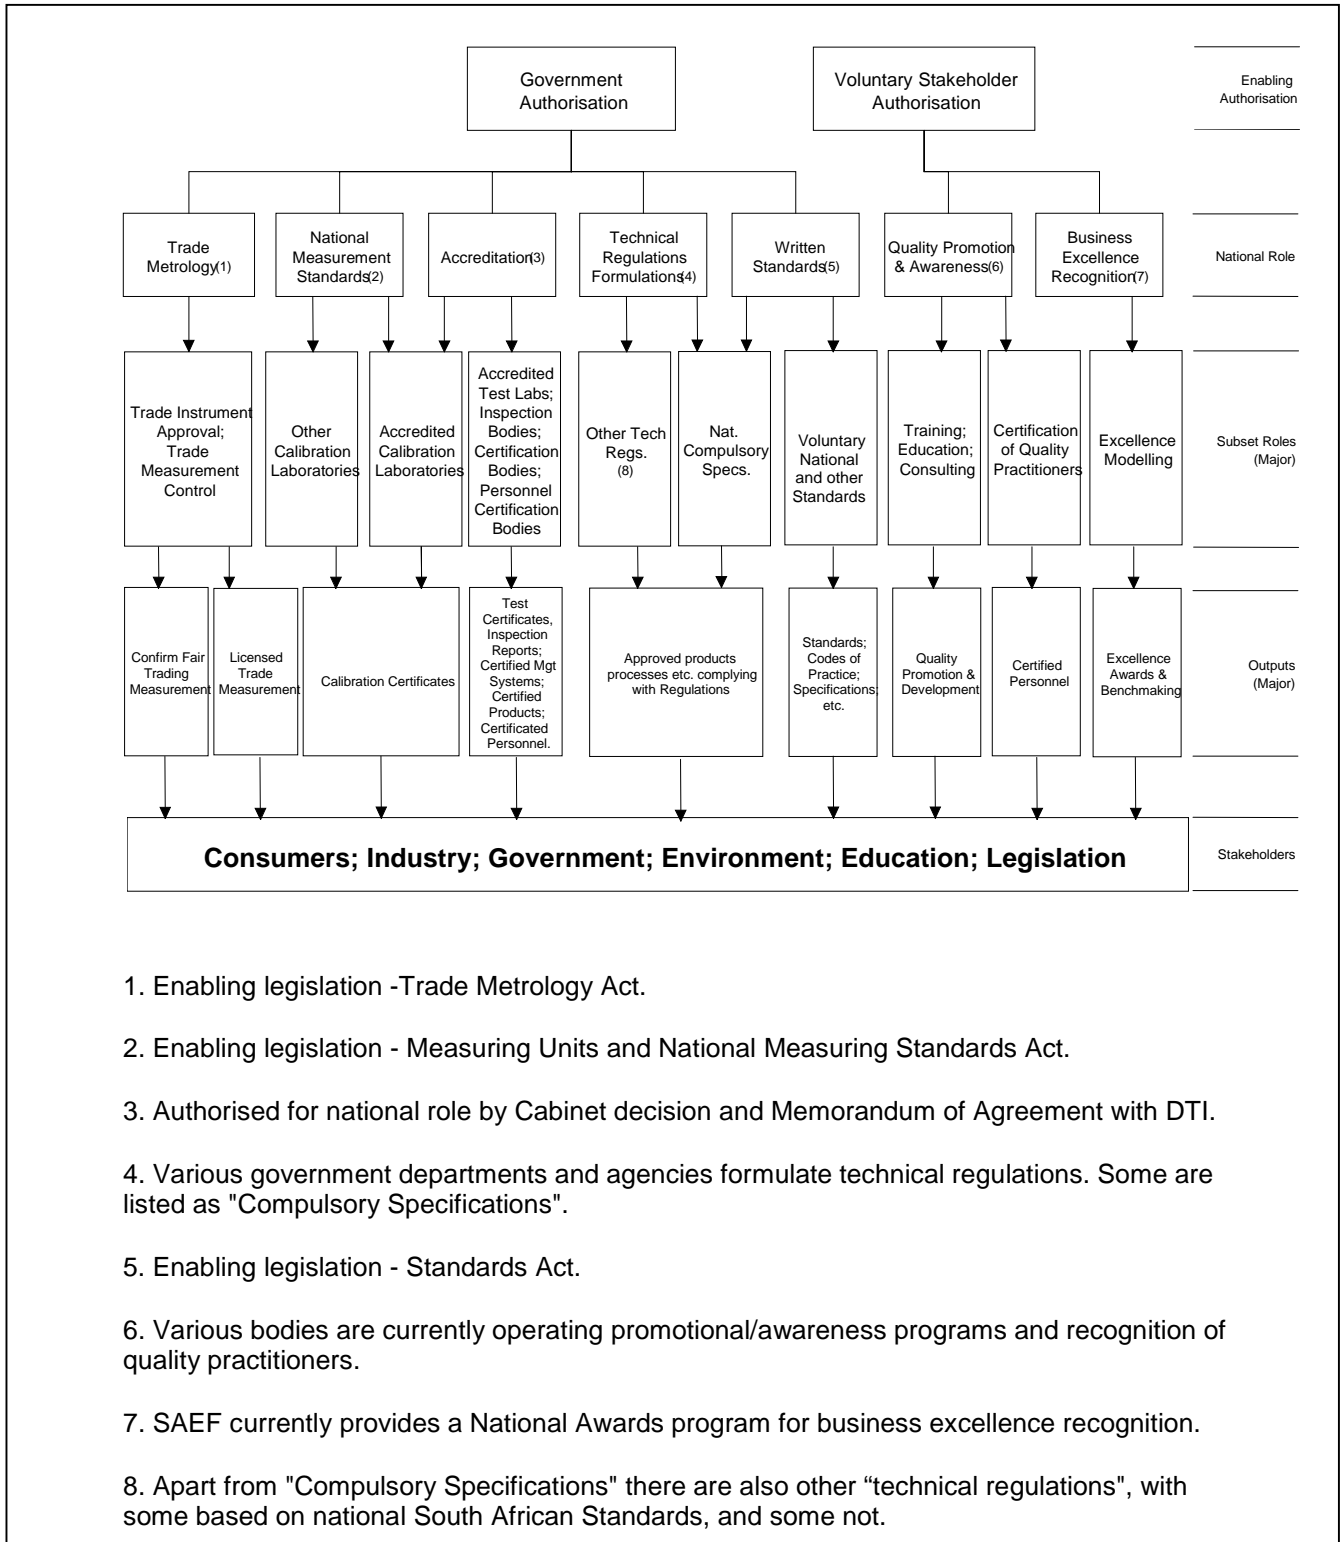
Government Authorisation

Voluntary Stakeholder Authorisation

Enabling Authorisation

Trade Metrology(1)

National Measurement Standards(2)

Accreditation(3)

Technical Regulations Formulations(4)

Written Standards(5)

Quality Promotion & Awareness(6)

Business Excellence Recognition(7)

National Role

Trade Instrument Approval; Trade Measurement Control

Other Calibration Laboratories

Accredited Calibration Laboratories

Accredited Test Labs; Inspection Bodies; Certification Bodies; Personnel Certification Bodies

Other Tech Regs. (8)

Nat. Compulsory Specs.

Voluntary National and other Standards

Training; Education; Consulting

Certification of Quality Practitioners

Excellence Modelling

Subset Roles (Major)

Confirm Fair Trading Measurement

Licensed Trade Measurement

Calibration Certificates

Test Certificates, Inspection Reports; Certified Mgt Systems; Certified Products; Certificated Personnel.

Approved products processes etc. complying with Regulations

Standards; Codes of Practice; Specifications; etc.

Quality Promotion & Development

Certified Personnel

Excellence Awards & Benchmaking

Outputs (Major)

Consumers; Industry; Government; Environment; Education; Legislation

Stakeholders

1. Enabling legislation -Trade Metrology Act.

2. Enabling legislation - Measuring Units and National Measuring Standards Act.

3. Authorised for national role by Cabinet decision and Memorandum of Agreement with DTI.

4. Various government departments and agencies formulate technical regulations. Some are listed as "Compulsory Specifications".

5. Enabling legislation - Standards Act.

6. Various bodies are currently operating promotional/awareness programs and recognition of quality practitioners.

7. SAEF currently provides a National Awards program for business excellence recognition.

8. Apart from "Compulsory Specifications" there are also other “technical regulations", with some based on national South African Standards, and some not.